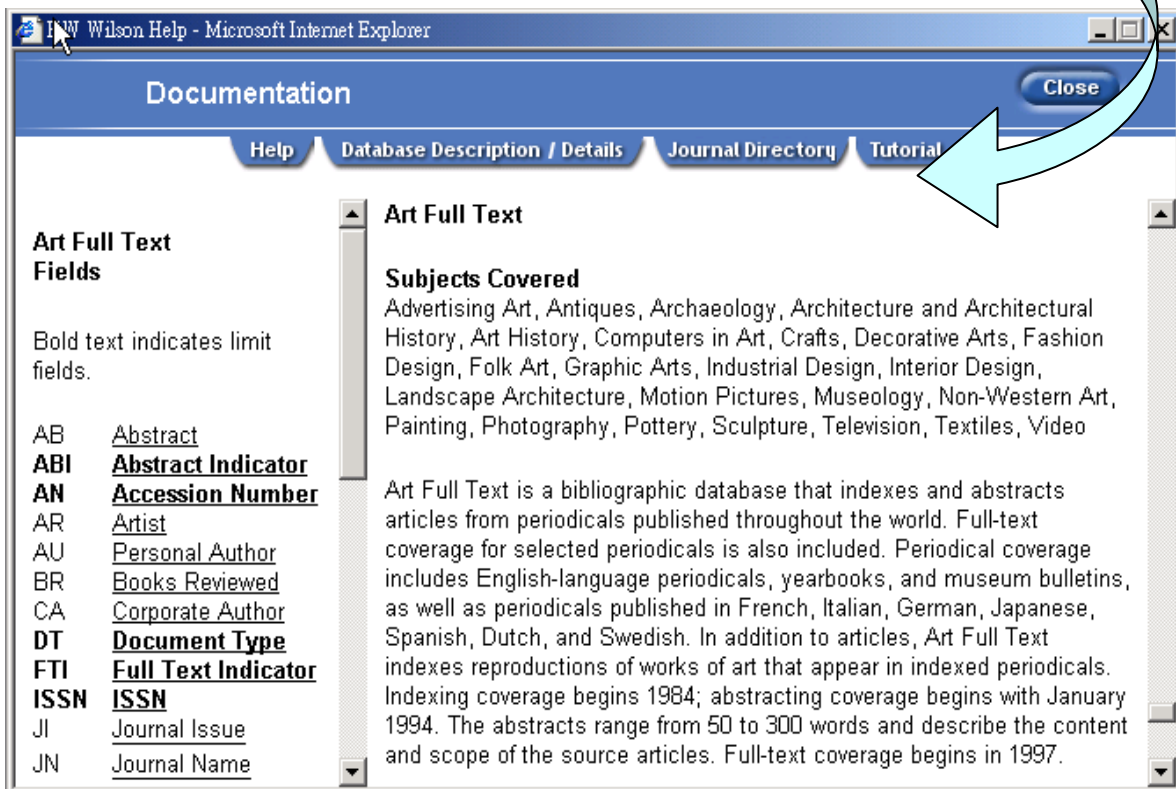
HW Wilson Help - Microsoft Internet Explorer

Documentation

Close

Help Database Description / Details Journal Directory Tutorial

Art Full Text Fields

Bold text indicates limit fields.

AB Abstract
**ABI Abstract Indicator**
**AN Accession Number**
AR Artist
AU Personal Author
BR Books Reviewed
CA Corporate Author
**DT Document Type**
**FTI Full Text Indicator**
**ISSN ISSN**
JI Journal Issue
JN Journal Name

Art Full Text

Subjects Covered
Advertising Art, Antiques, Archaeology, Architecture and Architectural History, Art History, Computers in Art, Crafts, Decorative Arts, Fashion Design, Folk Art, Graphic Arts, Industrial Design, Interior Design, Landscape Architecture, Motion Pictures, Museology, Non-Western Art, Painting, Photography, Pottery, Sculpture, Television, Textiles, Video

Art Full Text is a bibliographic database that indexes and abstracts articles from periodicals published throughout the world. Full-text coverage for selected periodicals is also included. Periodical coverage includes English-language periodicals, yearbooks, and museum bulletins, as well as periodicals published in French, Italian, German, Japanese, Spanish, Dutch, and Swedish. In addition to articles, Art Full Text indexes reproductions of works of art that appear in indexed periodicals. Indexing coverage begins 1984; abstracting coverage begins with January 1994. The abstracts range from 50 to 300 words and describe the content and scope of the source articles. Full-text coverage begins in 1997.